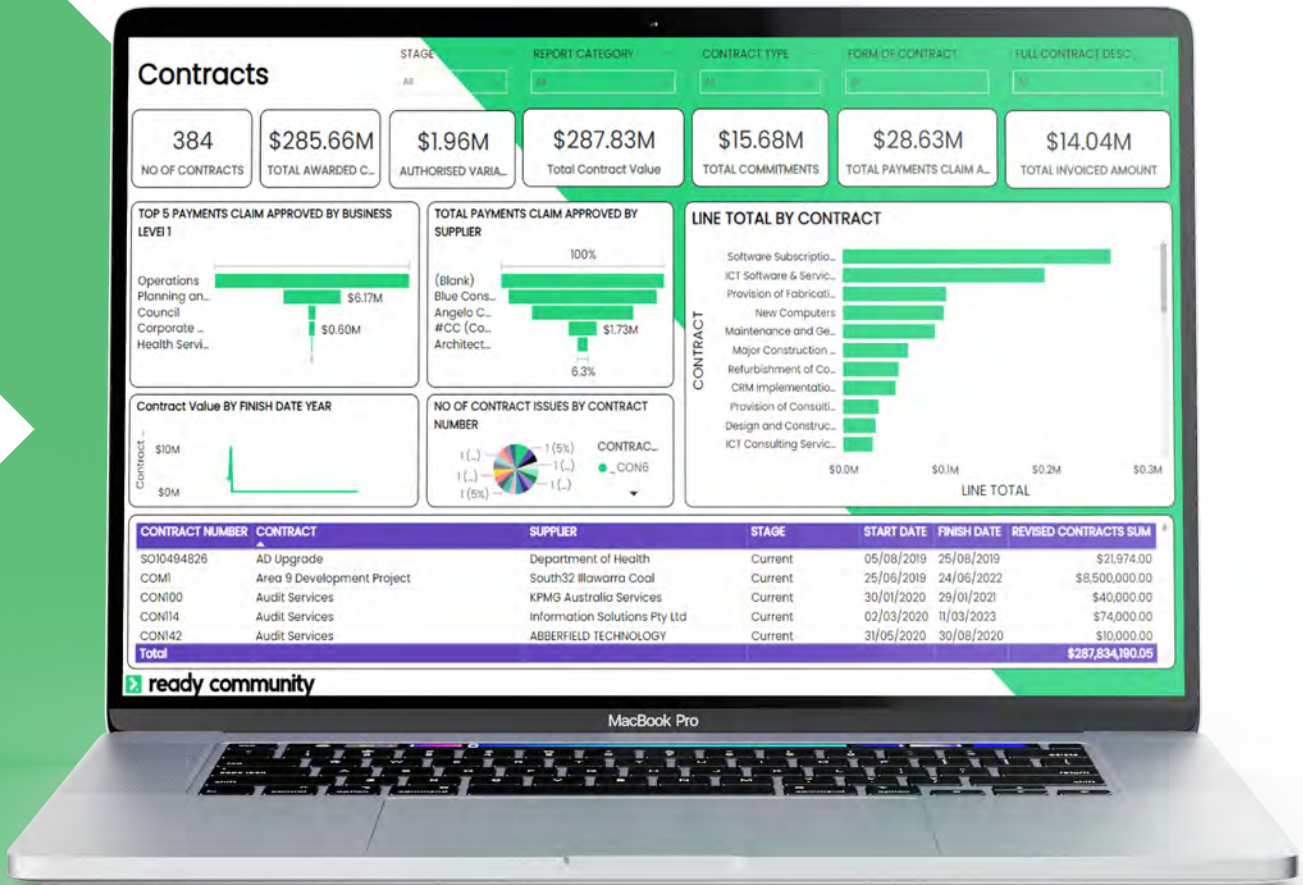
Contracts

STAGE
All
REPORT CATEGORY
All
CONTRACT TYPE
All
FORM OF CONTRACT
All
FULL CONTRACT DESC
All

384
NO OF CONTRACTS

$285.66M
TOTAL AWARDED C...

$1.96M
AUTHORISED VARIA...

$287.83M
Total Contract Value

$15.68M
TOTAL COMMITMENTS

$28.63M
TOTAL PAYMENTS CLAIM A...

$14.04M
TOTAL INVOICED AMOUNT

TOP 5 PAYMENTS CLAIM APPROVED BY BUSINESS LEVEL 1

Operations
Planning an...
Council
Corporate ...
Health Servi...
$6.17M
$0.60M

TOTAL PAYMENTS CLAIM APPROVED BY SUPPLIER

100%
(Blank)
Blue Cons...
Angelo C...
#CC (Co...
Architect...
$1.73M
6.3%

LINE TOTAL BY CONTRACT

CONTRACT
Software Subscriptio...
ICT Software & Servic...
Provision of Fabricati...
New Computers
Maintenance and Ge...
Major Construction ...
Refurbishment of Co...
CRM Implementatio...
Provision of Consulti...
Design and Construc...
ICT Consulting Servic...
$0.0M
$0.1M
$0.2M
$0.3M
LINE TOTAL

Contract Value BY FINISH DATE YEAR

Contract ...
$10M
$0M

NO OF CONTRACT ISSUES BY CONTRACT NUMBER

1 (5%)
1 (...)
1 (...)
1 (...)
1 (...)
1 (5%)
CONTRAC...
_CON6

| CONTRACT NUMBER | CONTRACT | SUPPLIER | STAGE | START DATE | FINISH DATE | REVISED CONTRACTS SUM |
|---|---|---|---|---|---|---|
| SO10494826 | AD Upgrade | Department of Health | Current | 05/08/2019 | 25/08/2019 | $21,974.00 |
| COM1 | Area 9 Development Project | South32 Illawarra Coal | Current | 25/06/2019 | 24/06/2022 | $8,500,000.00 |
| CON100 | Audit Services | KPMG Australia Services | Current | 30/01/2020 | 29/01/2021 | $40,000.00 |
| CON114 | Audit Services | Information Solutions Pty Ltd | Current | 02/03/2020 | 11/03/2023 | $74,000.00 |
| CON142 | Audit Services | ABBERFIELD TECHNOLOGY | Current | 31/05/2020 | 30/08/2020 | $10,000.00 |
| Total | | | | | | $287,834,190.05 |

ready community

MacBook Pro